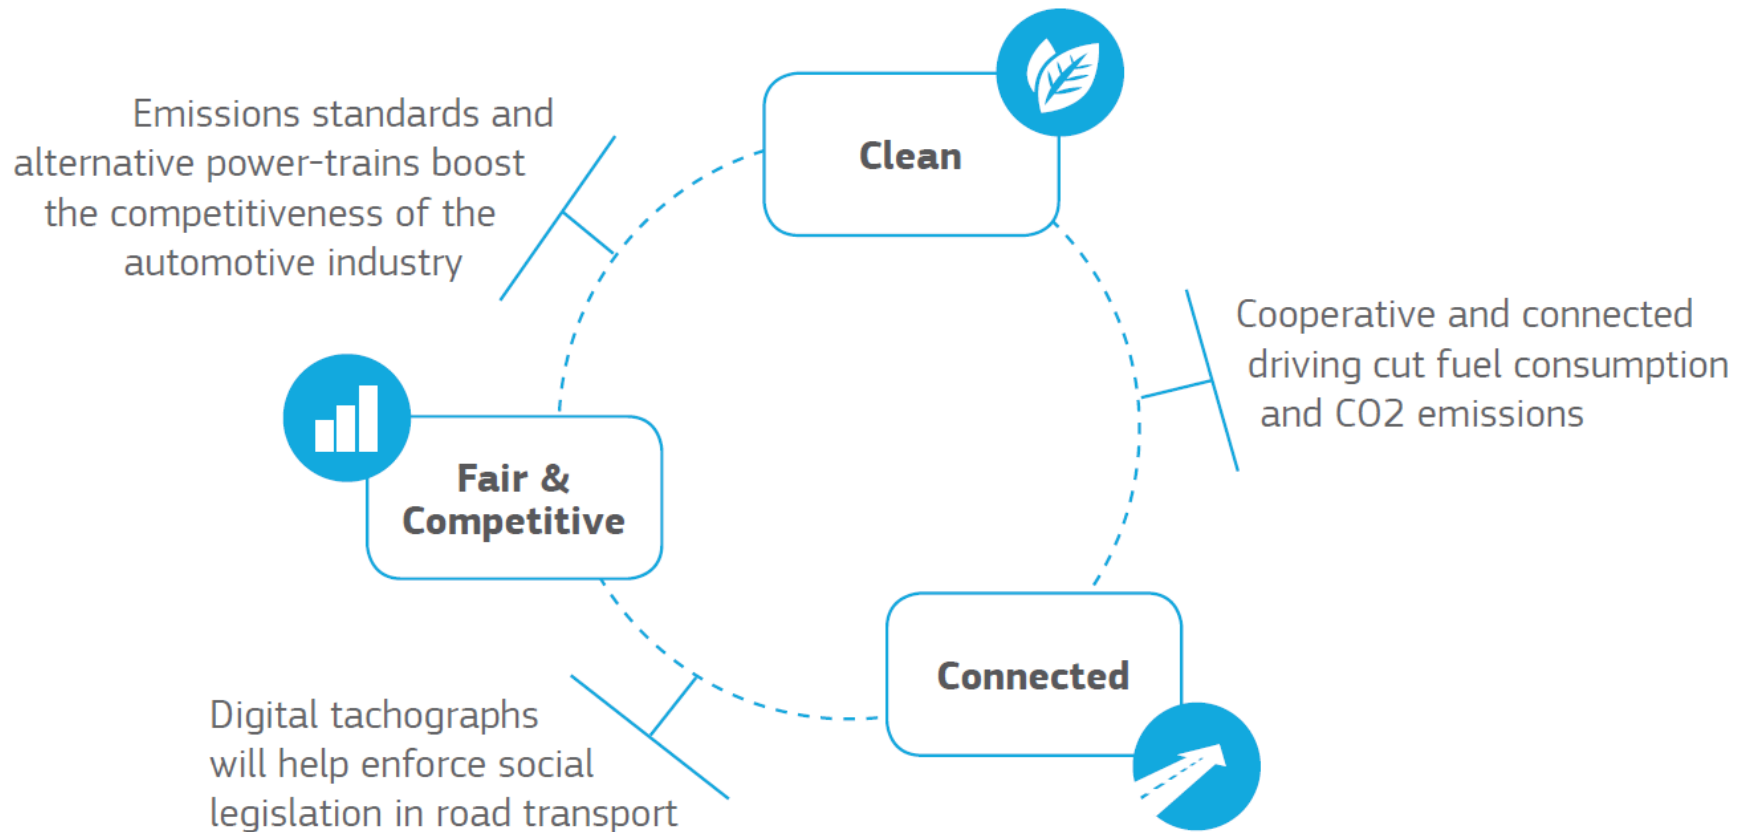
Emissions standards and alternative power-trains boost the competitiveness of the automotive industry

Clean

Cooperative and connected driving cut fuel consumption and CO2 emissions

Fair & Competitive

Connected

Digital tachographs will help enforce social legislation in road transport